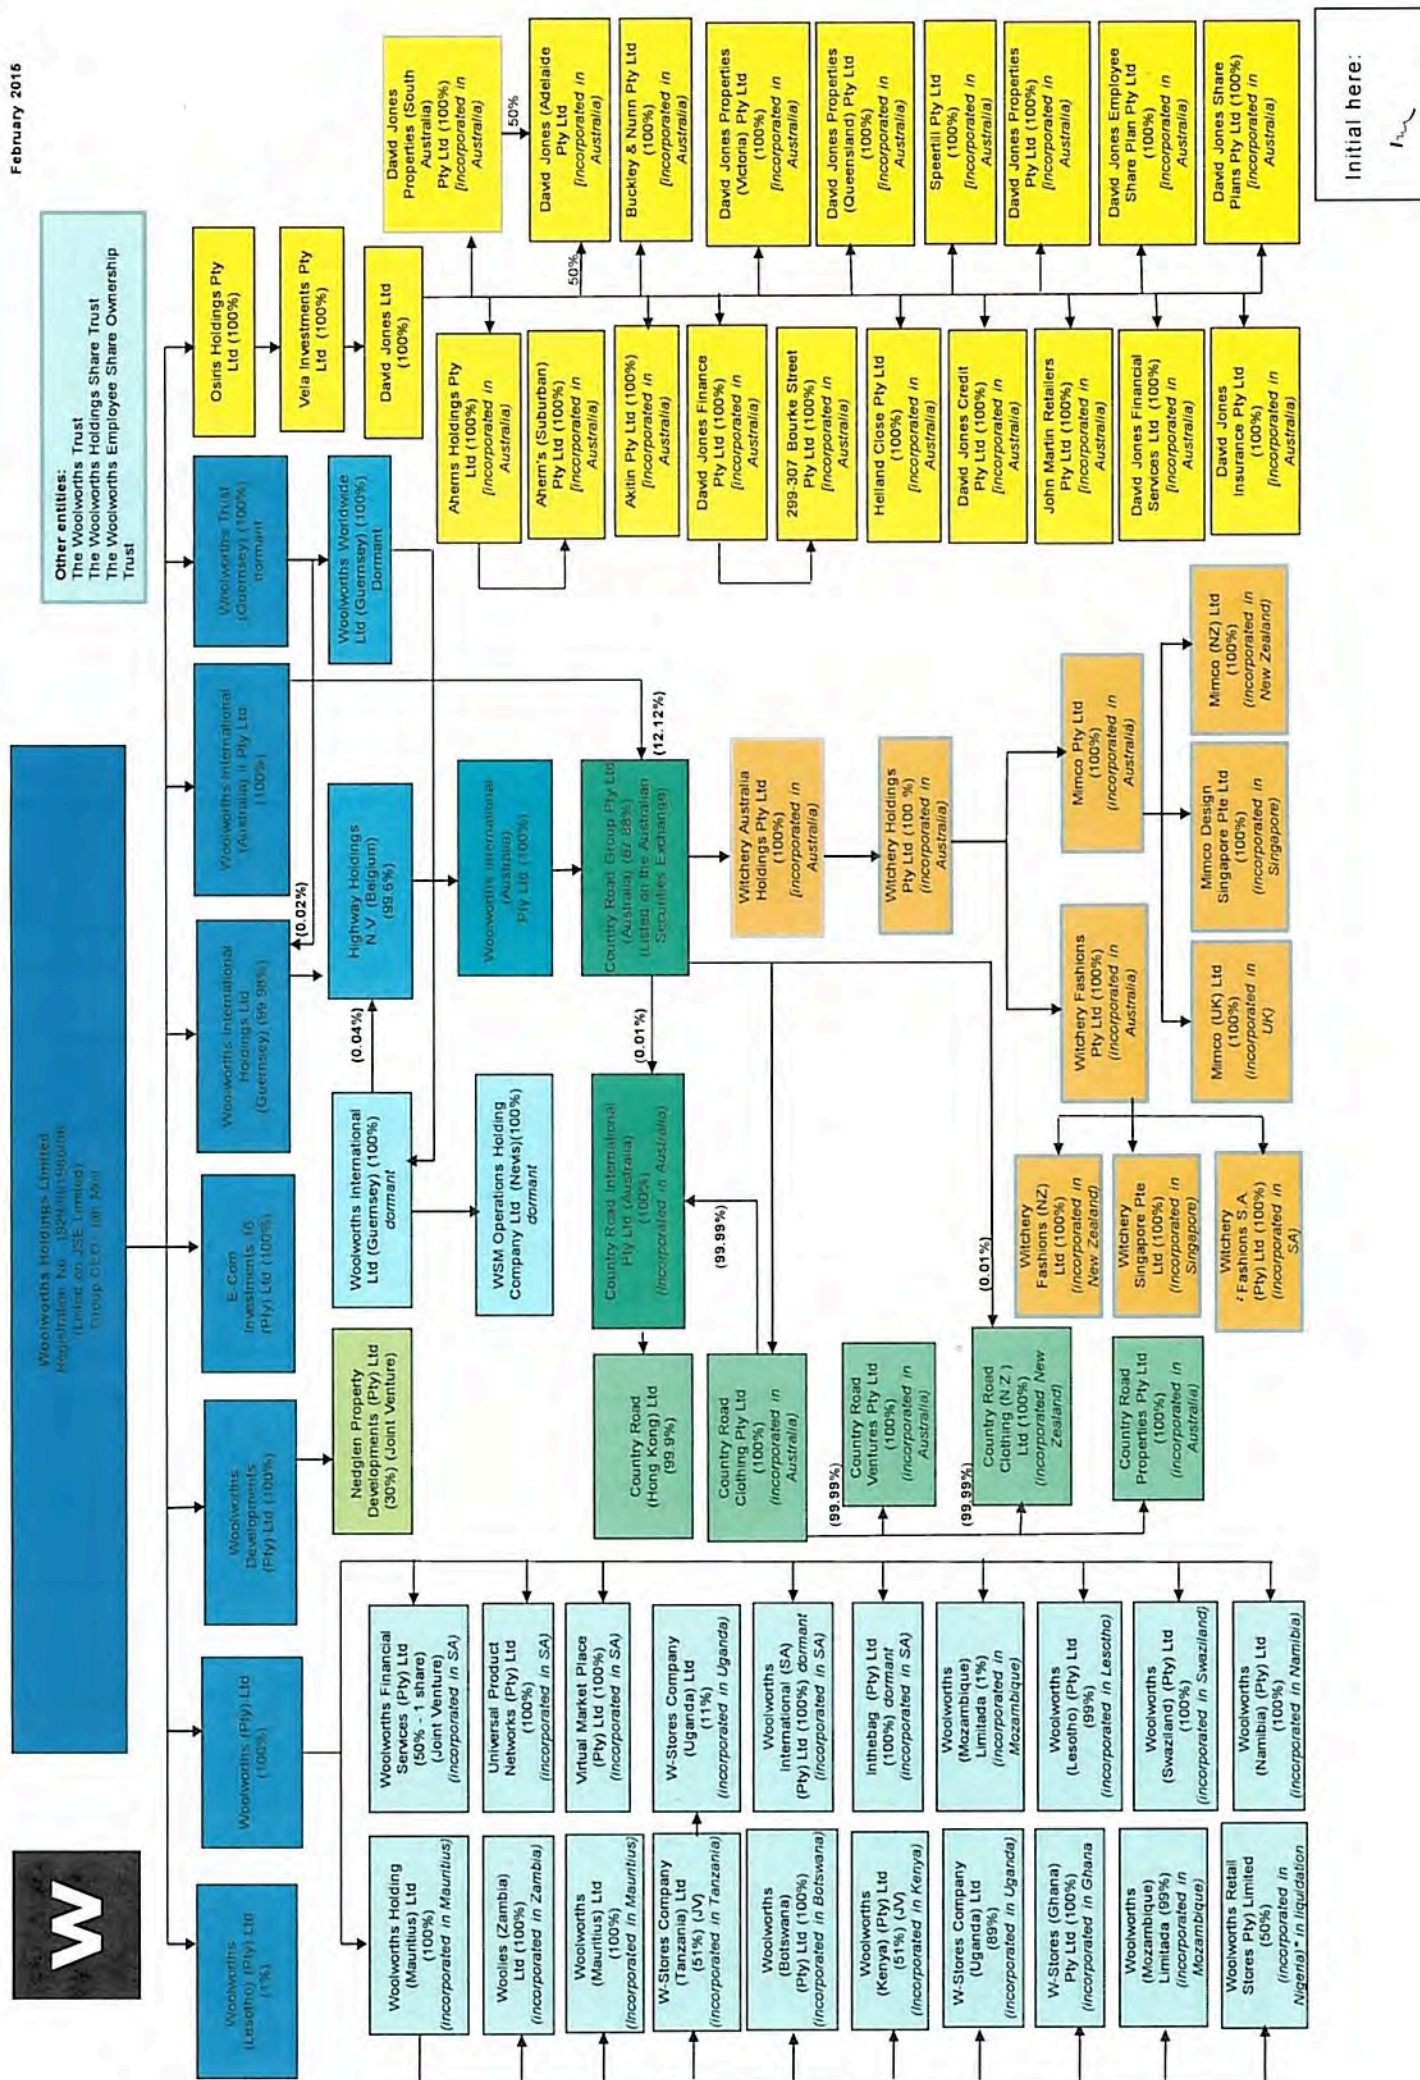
February 2015

Other entities:
The Woolworths Trust
The Woolworths Holdings Share Trust
The Woolworths Employee Share Ownership Trust

Initial here:

Woolworths Holdings Limited
Registration No. 1929/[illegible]
(Listed on JSE Limited)
Group CEO: Ian Moir

W

Woolworths (Lesotho) (Pty) Ltd (1%)

Woolworths (Pty) Ltd (100%)

Woolworths Developments (Pty) Ltd (100%)

E-Com Investments 16 (Pty) Ltd (100%)

Woolworths International Holdings Ltd (Guernsey) (99.98%)

Woolworths International (Australia) II Pty Ltd (100%)

Woolworths Trust (Guernsey) (100%) dormant

Osiris Holdings Pty Ltd (100%)

Vela Investments Pty Ltd (100%)

David Jones Ltd (100%)

Nedglen Property Developments (Pty) Ltd (30%) (Joint Venture)

Woolworths International Ltd (Guernsey) (100%) dormant

WSM Operations Holding Company Ltd (News)(100%) dormant

(0.04%)

Highway Holdings N.V. (Belgium) (99.6%)

(0.02%)

Woolworths Worldwide Ltd (Guernsey) (100%) Dormant

Woolworths International (Australia) Pty Ltd (100%)

Country Road Group Pty Ltd (Australia) (87.88%) (Listed on the Australian Securities Exchange)

(12.12%)

(0.01%)

Country Road International Pty Ltd (Australia) (100%) (Incorporated in Australia)

(99.99%)

Country Road (Hong Kong) Ltd (99.9%)

Country Road Clothing Pty Ltd (100%) (incorporated in Australia)

(99.99%)

Country Road Ventures Pty Ltd (100%) (incorporated in Australia)

(99.99%)

Country Road Clothing (N.Z.) Ltd (100%) (incorporated New Zealand)

(0.01%)

Country Road Properties Pty Ltd (100%) (incorporated in Australia)

Witchery Australia Holdings Pty Ltd (100%) (incorporated in Australia)

Witchery Holdings Pty Ltd (100 %) (incorporated in Australia)

Witchery Fashions Pty Ltd (100%) (incorporated in Australia)

Mimco Pty Ltd (100%) (incorporated in Australia)

Mimco (NZ) Ltd (100%) (incorporated in New Zealand)

Mimco Design Singapore Pte Ltd (100%) (incorporated in Singapore)

Mimco (UK) Ltd (100%) (incorporated in UK)

Witchery Fashions (NZ) Ltd (100%) (incorporated in New Zealand)

Witchery Singapore Pte Ltd (100%) (incorporated in Singapore)

Witchery Fashions S.A (Pty) Ltd (100%) (incorporated in SA)

Aherns Holdings Pty Ltd (100%) (incorporated in Australia)

Ahern's (Suburban) Pty Ltd (100%) (incorporated in Australia)

Akitin Pty Ltd (100%) (incorporated in Australia)

David Jones Finance Pty Ltd (100%) (incorporated in Australia)

299-307 Bourke Street Pty Ltd (100%) (incorporated in Australia)

Helland Close Pty Ltd (100%) (incorporated in Australia)

David Jones Credit Pty Ltd (100%) (incorporated in Australia)

John Martin Retailers Pty Ltd (100%) (incorporated in Australia)

David Jones Financial Services Ltd (100%) (incorporated in Australia)

David Jones Insurance Pty Ltd (100%) (incorporated in Australia)

David Jones Properties (South Australia) Pty Ltd (100%) (incorporated in Australia)

50%

David Jones (Adelaide) Pty Ltd (incorporated in Australia)

50%

Buckley & Nunn Pty Ltd (100%) (incorporated in Australia)

David Jones Properties (Victoria) Pty Ltd (100%) (incorporated in Australia)

David Jones Properties (Queensland) Pty Ltd (100%) (incorporated in Australia)

Speertill Pty Ltd (100%) (incorporated in Australia)

David Jones Properties Pty Ltd (100%) (incorporated in Australia)

David Jones Employee Share Plan Pty Ltd (100%) (incorporated in Australia)

David Jones Share Plans Pty Ltd (100%) (incorporated in Australia)

Woolworths Financial Services (Pty) Ltd (50% - 1 share) (Joint Venture) (incorporated in SA)

Universal Product Networks (Pty) Ltd (100%) (incorporated in SA)

Virtual Market Place (Pty) Ltd (100%) (incorporated in SA)

W-Stores Company (Uganda) Ltd (11%) (incorporated in Uganda)

Woolworths International (SA) (Pty) Ltd (100%) dormant (incorporated in SA)

Inthebag (Pty) Ltd (100%) dormant (incorporated in SA)

Woolworths (Mozambique) Limitada (1%) (incorporated in Mozambique)

Woolworths (Lesotho) (Pty) Ltd (99%) (incorporated in Lesotho)

Woolworths (Swaziland) (Pty) Ltd (100%) (incorporated in Swaziland)

Woolworths (Namibia) (Pty) Ltd (100%) (incorporated in Namibia)

Woolworths Holding (Mauritius) Ltd (100%) (incorporated in Mauritius)

Woolies (Zambia) Ltd (100%) (incorporated in Zambia)

Woolworths (Mauritius) Ltd (100%) (incorporated in Mauritius)

W-Stores Company (Tanzania) Ltd (51%) (JV) (incorporated in Tanzania)

Woolworths (Botswana) (Pty) Ltd (100%) (incorporated in Botswana)

Woolworths (Kenya) (Pty) Ltd (51%) (JV) (incorporated in Kenya)

W-Stores Company (Uganda) Ltd (89%) (incorporated in Uganda)

W-Stores (Ghana) Pty Ltd (100%) (incorporated in Ghana)

Woolworths (Mozambique) Limitada (99%) (incorporated in Mozambique)

Woolworths Retail Stores Pty) Limited (50%) (incorporated in Nigeria)* in liquidation